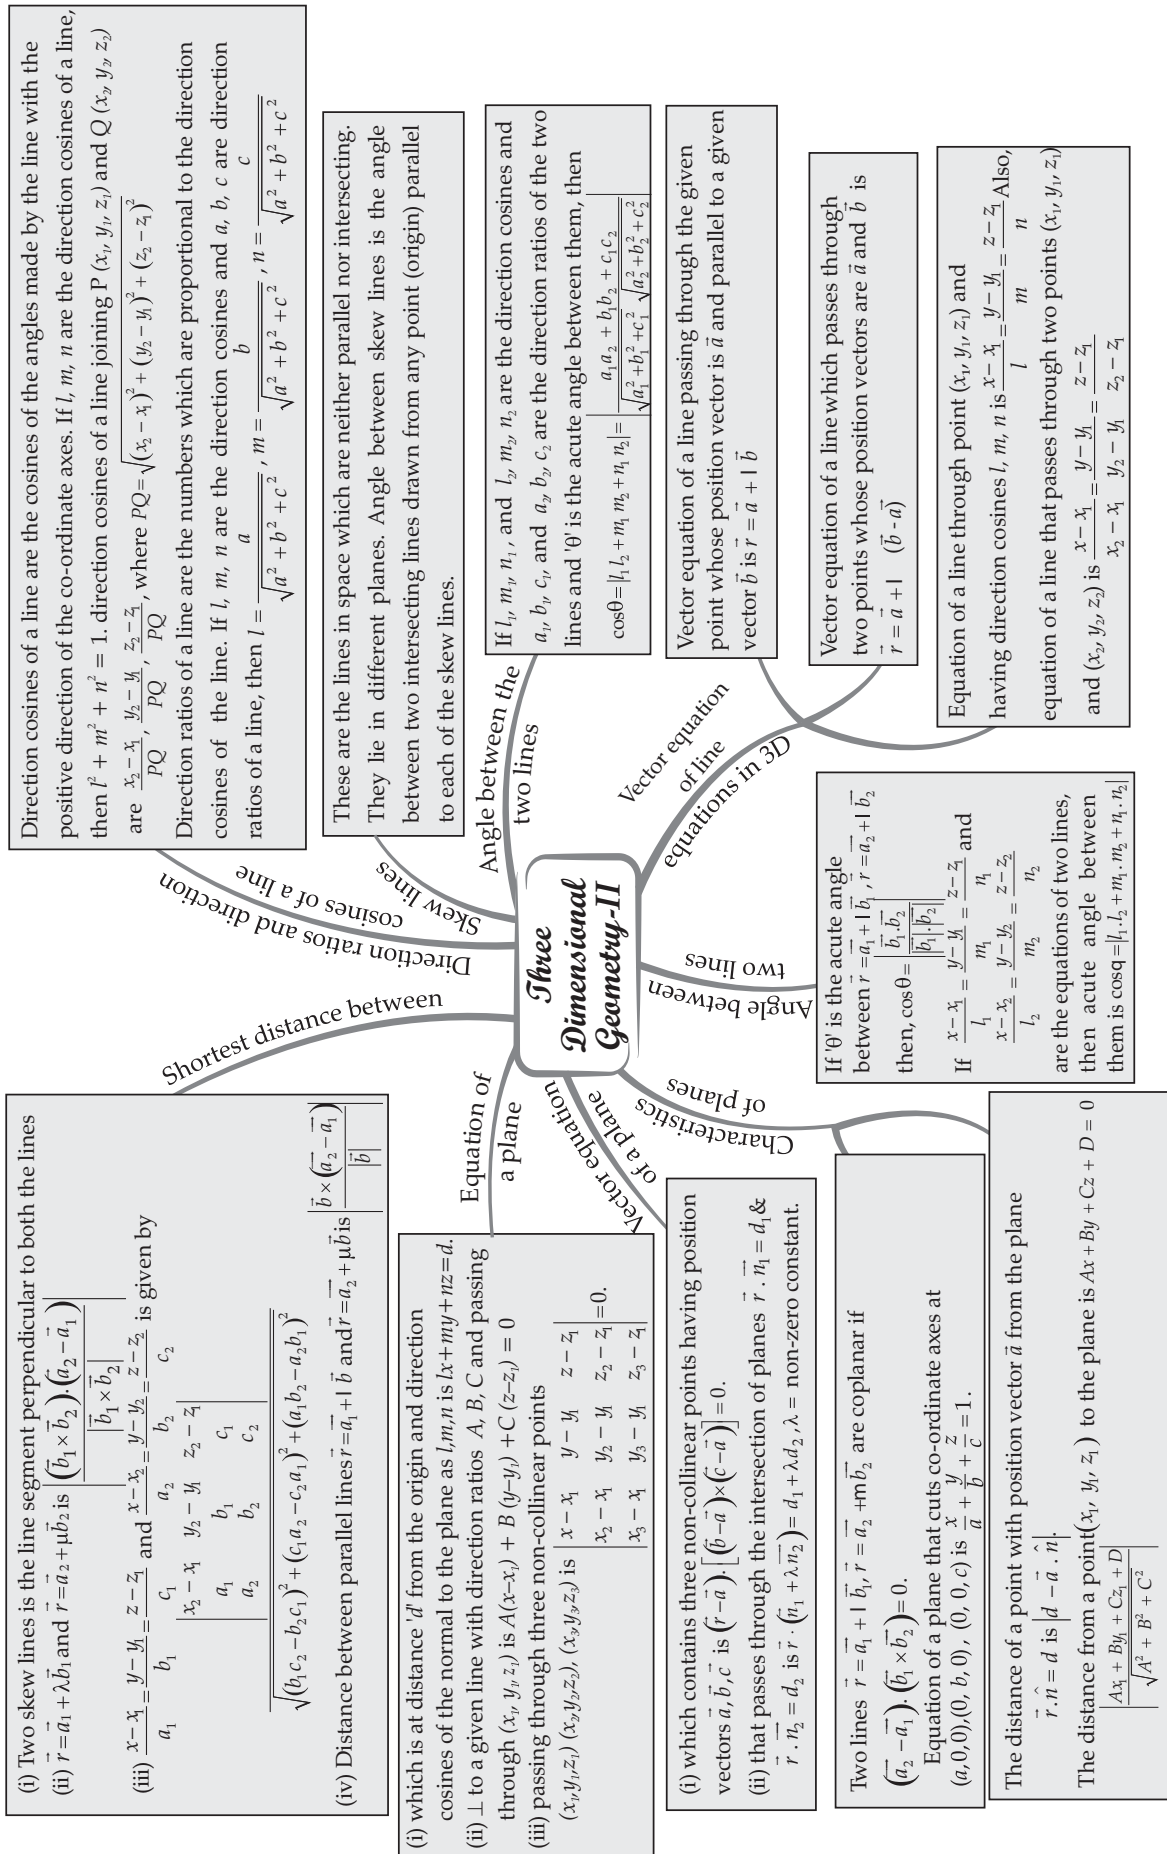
Three Dimensional Geometry-II

Direction ratios and direction cosines of a line

Direction cosines of a line are the cosines of the angles made by the line with the positive direction of the co-ordinate axes. If $l, m, n$ are the direction cosines of a line, then $l^2+m^2+n^2=1$. direction cosines of a line joining P $(x_1, y_1, z_1)$ and $Q(x_2, y_2, z_2)$ are $\frac{x_2-x_1}{PQ}, \frac{y_2-y_1}{PQ}, \frac{z_2-z_1}{PQ}$, where $PQ=\sqrt{(x_2-x_1)^2+(y_2-y_1)^2+(z_2-z_1)^2}$

Direction ratios of a line are the numbers which are proportional to the direction cosines of the line. If $l, m, n$ are the direction cosines and $a, b, c$ are direction ratios of a line, then $l=\frac{a}{\sqrt{a^2+b^2+c^2}}, m=\frac{b}{\sqrt{a^2+b^2+c^2}}, n=\frac{c}{\sqrt{a^2+b^2+c^2}}$

Skew lines

These are the lines in space which are neither parallel nor intersecting. They lie in different planes. Angle between skew lines is the angle between two intersecting lines drawn from any point (origin) parallel to each of the skew lines.

Angle between the two lines

If $l_1, m_1, n_1$, and $l_2, m_2, n_2$ are the direction cosines and $a_1, b_1, c_1$, and $a_2, b_2, c_2$ are the direction ratios of the two lines and 'θ' is the acute angle between them, then

$\cos\theta=|l_1l_2+m_1m_2+n_1n_2|=\left|\frac{a_1a_2+b_1b_2+c_1c_2}{\sqrt{a_1^2+b_1^2+c_1^2}\sqrt{a_2^2+b_2^2+c_2^2}}\right|$

Vector equation of line

Vector equation of a line passing through the given point whose position vector is $\vec{a}$ and parallel to a given vector $\vec{b}$ is $\vec{r}=\vec{a}+l\vec{b}$

Vector equation of a line which passes through two points whose position vectors are $\vec{a}$ and $\vec{b}$ is $\vec{r}=\vec{a}+l \ (\vec{b}-\vec{a})$

equations in 3D

Equation of a line through point $(x_1, y_1, z_1)$ and having direction cosines $l, m, n$ is $\frac{x-x_1}{l}=\frac{y-y_1}{m}=\frac{z-z_1}{n}$ Also, equation of a line that passes through two points $(x_1, y_1, z_1)$ and $(x_2, y_2, z_2)$ is $\frac{x-x_1}{x_2-x_1}=\frac{y-y_1}{y_2-y_1}=\frac{z-z_1}{z_2-z_1}$

Angle between two lines

If 'θ' is the acute angle between $\vec{r}=\vec{a_1}+l\vec{b_1}$, $\vec{r}=\vec{a_2}+l\vec{b_2}$ then, $\cos\theta=\left|\frac{\vec{b_1}.\vec{b_2}}{|\vec{b_1}||\vec{b_2}|}\right|$

If $\frac{x-x_1}{l_1}=\frac{y-y_1}{m_1}=\frac{z-z_1}{n_1}$ and $\frac{x-x_2}{l_2}=\frac{y-y_2}{m_2}=\frac{z-z_2}{n_2}$ are the equations of two lines, then acute angle between them is $\cos q=|l_1.l_2+m_1.m_2+n_1.n_2|$

Characteristics of planes

Two lines $\vec{r}=\vec{a_1}+l\vec{b_1}$, $\vec{r}=\vec{a_2}+m\vec{b_2}$ are coplanar if $(\vec{a_2}-\vec{a_1}).(\vec{b_1}\times\vec{b_2})=0$.

Equation of a plane that cuts co-ordinate axes at $(a,0,0),(0, b, 0), (0, 0, c)$ is $\frac{x}{a}+\frac{y}{b}+\frac{z}{c}=1$.

The distance of a point with position vector $\vec{a}$ from the plane $\vec{r}.\hat{n}=d$ is $|d-\vec{a}.\hat{n}|$.

The distance from a point$(x_1, y_1, z_1)$ to the plane is $Ax+By+Cz+D=0$ $\left|\frac{Ax_1+By_1+Cz_1+D}{\sqrt{A^2+B^2+C^2}}\right|$

Vector equation of a plane

(i) which contains three non-collinear points having position vectors $\vec{a}, \vec{b}, \vec{c}$ is $(\vec{r}-\vec{a}).[(\vec{b}-\vec{a})\times(\vec{c}-\vec{a})]=0$.

(ii) that passes through the intersection of planes $\vec{r}.\vec{n_1}=d_1$ & $\vec{r}.\vec{n_2}=d_2$ is $\vec{r}\cdot(\vec{n_1}+\lambda\vec{n_2})=d_1+\lambda d_2$, $\lambda$ = non-zero constant.

Equation of a plane

(i) which is at distance '$d$' from the origin and direction cosines of the normal to the plane as $l,m,n$ is $lx+my+nz=d$.

(ii) ⊥ to a given line with direction ratios $A, B, C$ and passing through $(x_1, y_1, z_1)$ is $A(x-x_1)+B(y-y_1)+C(z-z_1)=0$

(iii) passing through three non-collinear points $(x_1,y_1,z_1)$, $(x_2,y_2,z_2)$, $(x_3,y_3,z_3)$ is $\begin{vmatrix} x-x_1 & y-y_1 & z-z_1 \\ x_2-x_1 & y_2-y_1 & z_2-z_1 \\ x_3-x_1 & y_3-y_1 & z_3-z_1 \end{vmatrix}=0$.

Shortest distance between

(i) Two skew lines is the line segment perpendicular to both the lines

(ii) $\vec{r}=\vec{a}_1+\lambda\vec{b}_1$ and $\vec{r}=\vec{a}_2+\mu\vec{b}_2$ is $\left|\frac{(\vec{b}_1\times\vec{b}_2).(\vec{a}_2-\vec{a}_1)}{|\vec{b}_1\times\vec{b}_2|}\right|$

(iii) $\frac{x-x_1}{a_1}=\frac{y-y_1}{b_1}=\frac{z-z_1}{c_1}$ and $\frac{x-x_2}{a_2}=\frac{y-y_2}{b_2}=\frac{z-z_2}{c_2}$ is given by $\frac{\begin{vmatrix} x_2-x_1 & y_2-y_1 & z_2-z_1 \\ a_1 & b_1 & c_1 \\ a_2 & b_2 & c_2 \end{vmatrix}}{\sqrt{(b_1c_2-b_2c_1)^2+(c_1a_2-c_2a_1)^2+(a_1b_2-a_2b_1)^2}}$

(iv) Distance between parallel lines $\vec{r}=\vec{a_1}+l\vec{b}$ and $\vec{r}=\vec{a_2}+\mu\vec{b}$ is $\left|\frac{\vec{b}\times(\vec{a_2}-\vec{a_1})}{|\vec{b}|}\right|$